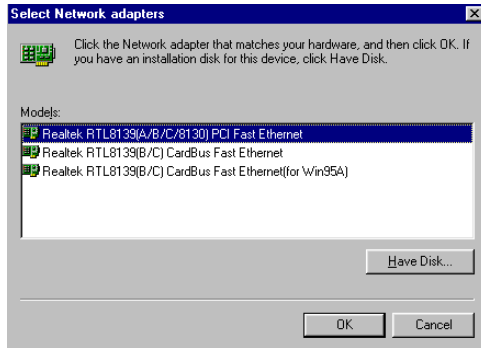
Select Network adapters

Click the Network adapter that matches your hardware, and then click OK. If you have an installation disk for this device, click Have Disk.

Models:

Realtek RTL8139(A/B/C/8130) PCI Fast Ethernet
Realtek RTL8139(B/C) CardBus Fast Ethernet
Realtek RTL8139(B/C) CardBus Fast Ethernet(for Win95A)

Have Disk...

OK

Cancel